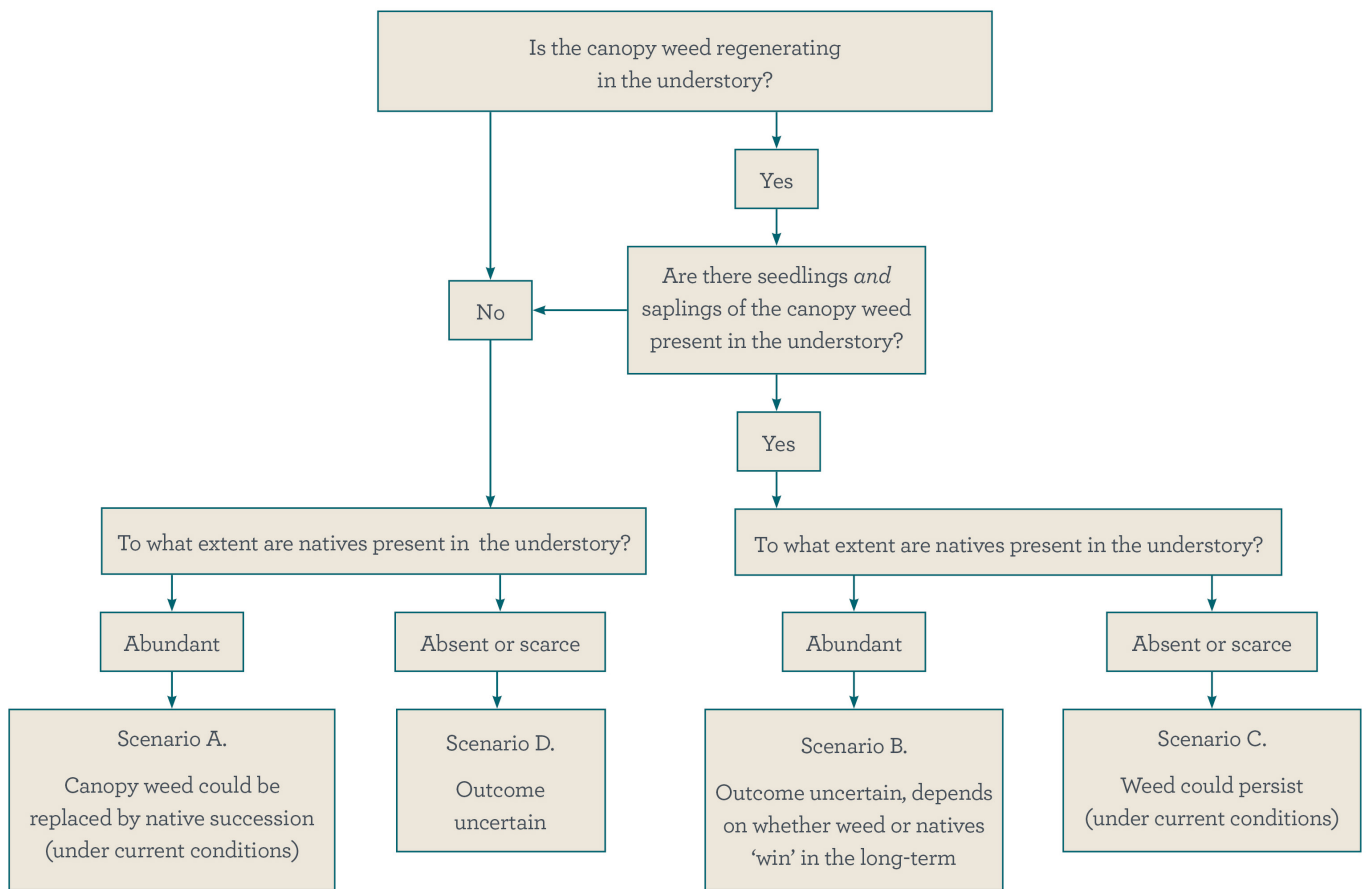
Is the canopy weed regenerating in the understory?

Yes

Are there seedlings *and* saplings of the canopy weed present in the understory?

No

Yes

To what extent are natives present in the understory?

To what extent are natives present in the understory?

Abundant

Absent or scarce

Abundant

Absent or scarce

Scenario A.

Canopy weed could be replaced by native succession (under current conditions)

Scenario D.

Outcome uncertain

Scenario B.

Outcome uncertain, depends on whether weed or natives 'win' in the long-term

Scenario C.

Weed could persist (under current conditions)